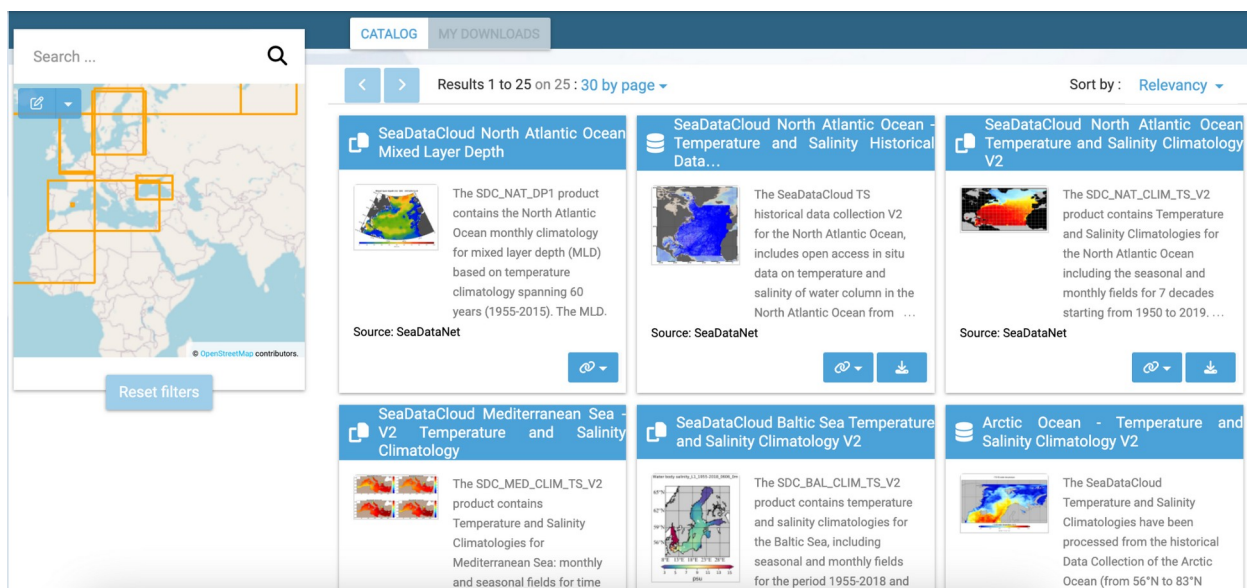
CATALOG MY DOWNLOADS

Search ...

© OpenStreetMap contributors.

Reset filters

Results 1 to 25 on 25 : 30 by page

Sort by : Relevancy

SeaDataCloud North Atlantic Ocean Mixed Layer Depth

The SDC_NAT_DP1 product contains the North Atlantic Ocean monthly climatology for mixed layer depth (MLD) based on temperature climatology spanning 60 years (1955-2015). The MLD.

Source: SeaDataNet

SeaDataCloud North Atlantic Ocean - Temperature and Salinity Historical Data...

The SeaDataCloud TS historical data collection V2 for the North Atlantic Ocean, includes open access in situ data on temperature and salinity of water column in the North Atlantic Ocean from ...

Source: SeaDataNet

SeaDataCloud North Atlantic Ocean Temperature and Salinity Climatology V2

The SDC_NAT_CLIM_TS_V2 product contains Temperature and Salinity Climatologies for the North Atlantic Ocean including the seasonal and monthly fields for 7 decades starting from 1950 to 2019. ...

Source: SeaDataNet

SeaDataCloud Mediterranean Sea - V2 Temperature and Salinity Climatology

The SDC_MED_CLIM_TS_V2 product contains Temperature and Salinity Climatologies for Mediterranean Sea: monthly and seasonal fields for time

SeaDataCloud Baltic Sea Temperature and Salinity Climatology V2

The SDC_BAL_CLIM_TS_V2 product contains temperature and salinity climatologies for the Baltic Sea, including seasonal and monthly fields for the period 1955-2018 and

Arctic Ocean - Temperature and Salinity Climatology V2

The SeaDataCloud Temperature and Salinity Climatologies have been processed from the historical Data Collection of the Arctic Ocean (from 56°N to 83°N